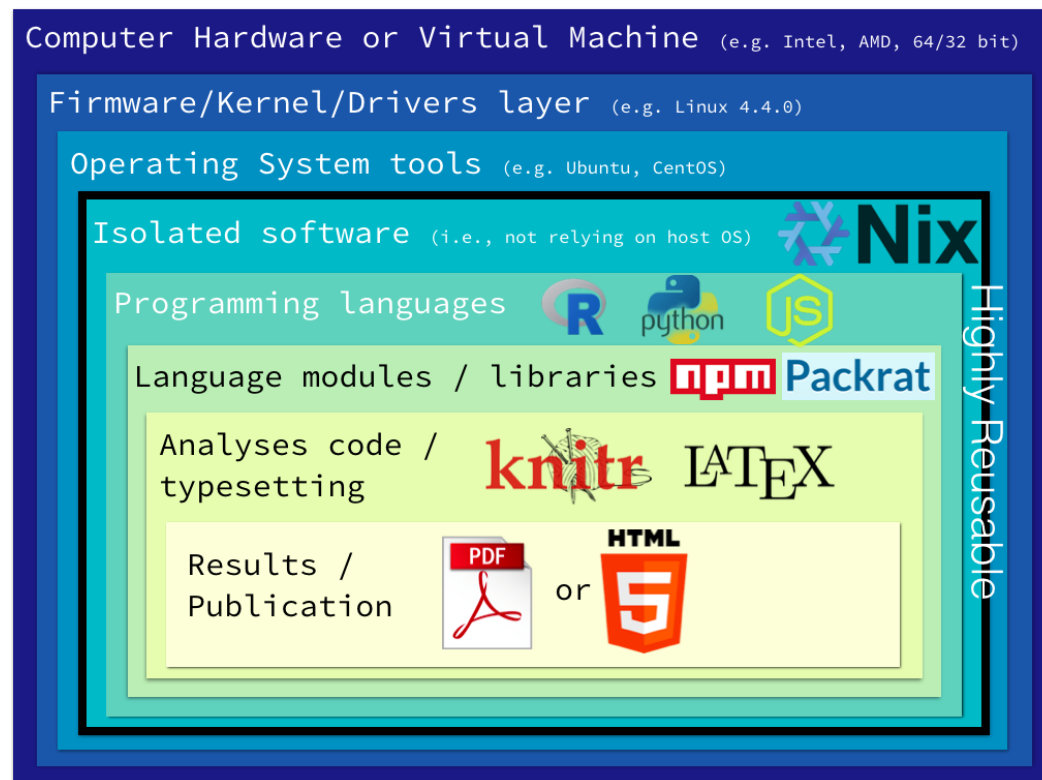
Computer Hardware or Virtual Machine (e.g. Intel, AMD, 64/32 bit)

Firmware/Kernel/Drivers layer (e.g. Linux 4.4.0)

Operating System tools (e.g. Ubuntu, CentOS)

Isolated software (i.e., not relying on host OS) Nix

Programming languages R python JS

Language modules / libraries npm Packrat

Analyses code / typesetting knitr $\LaTeX$

Results / Publication PDF or HTML 5

Highly Reusable